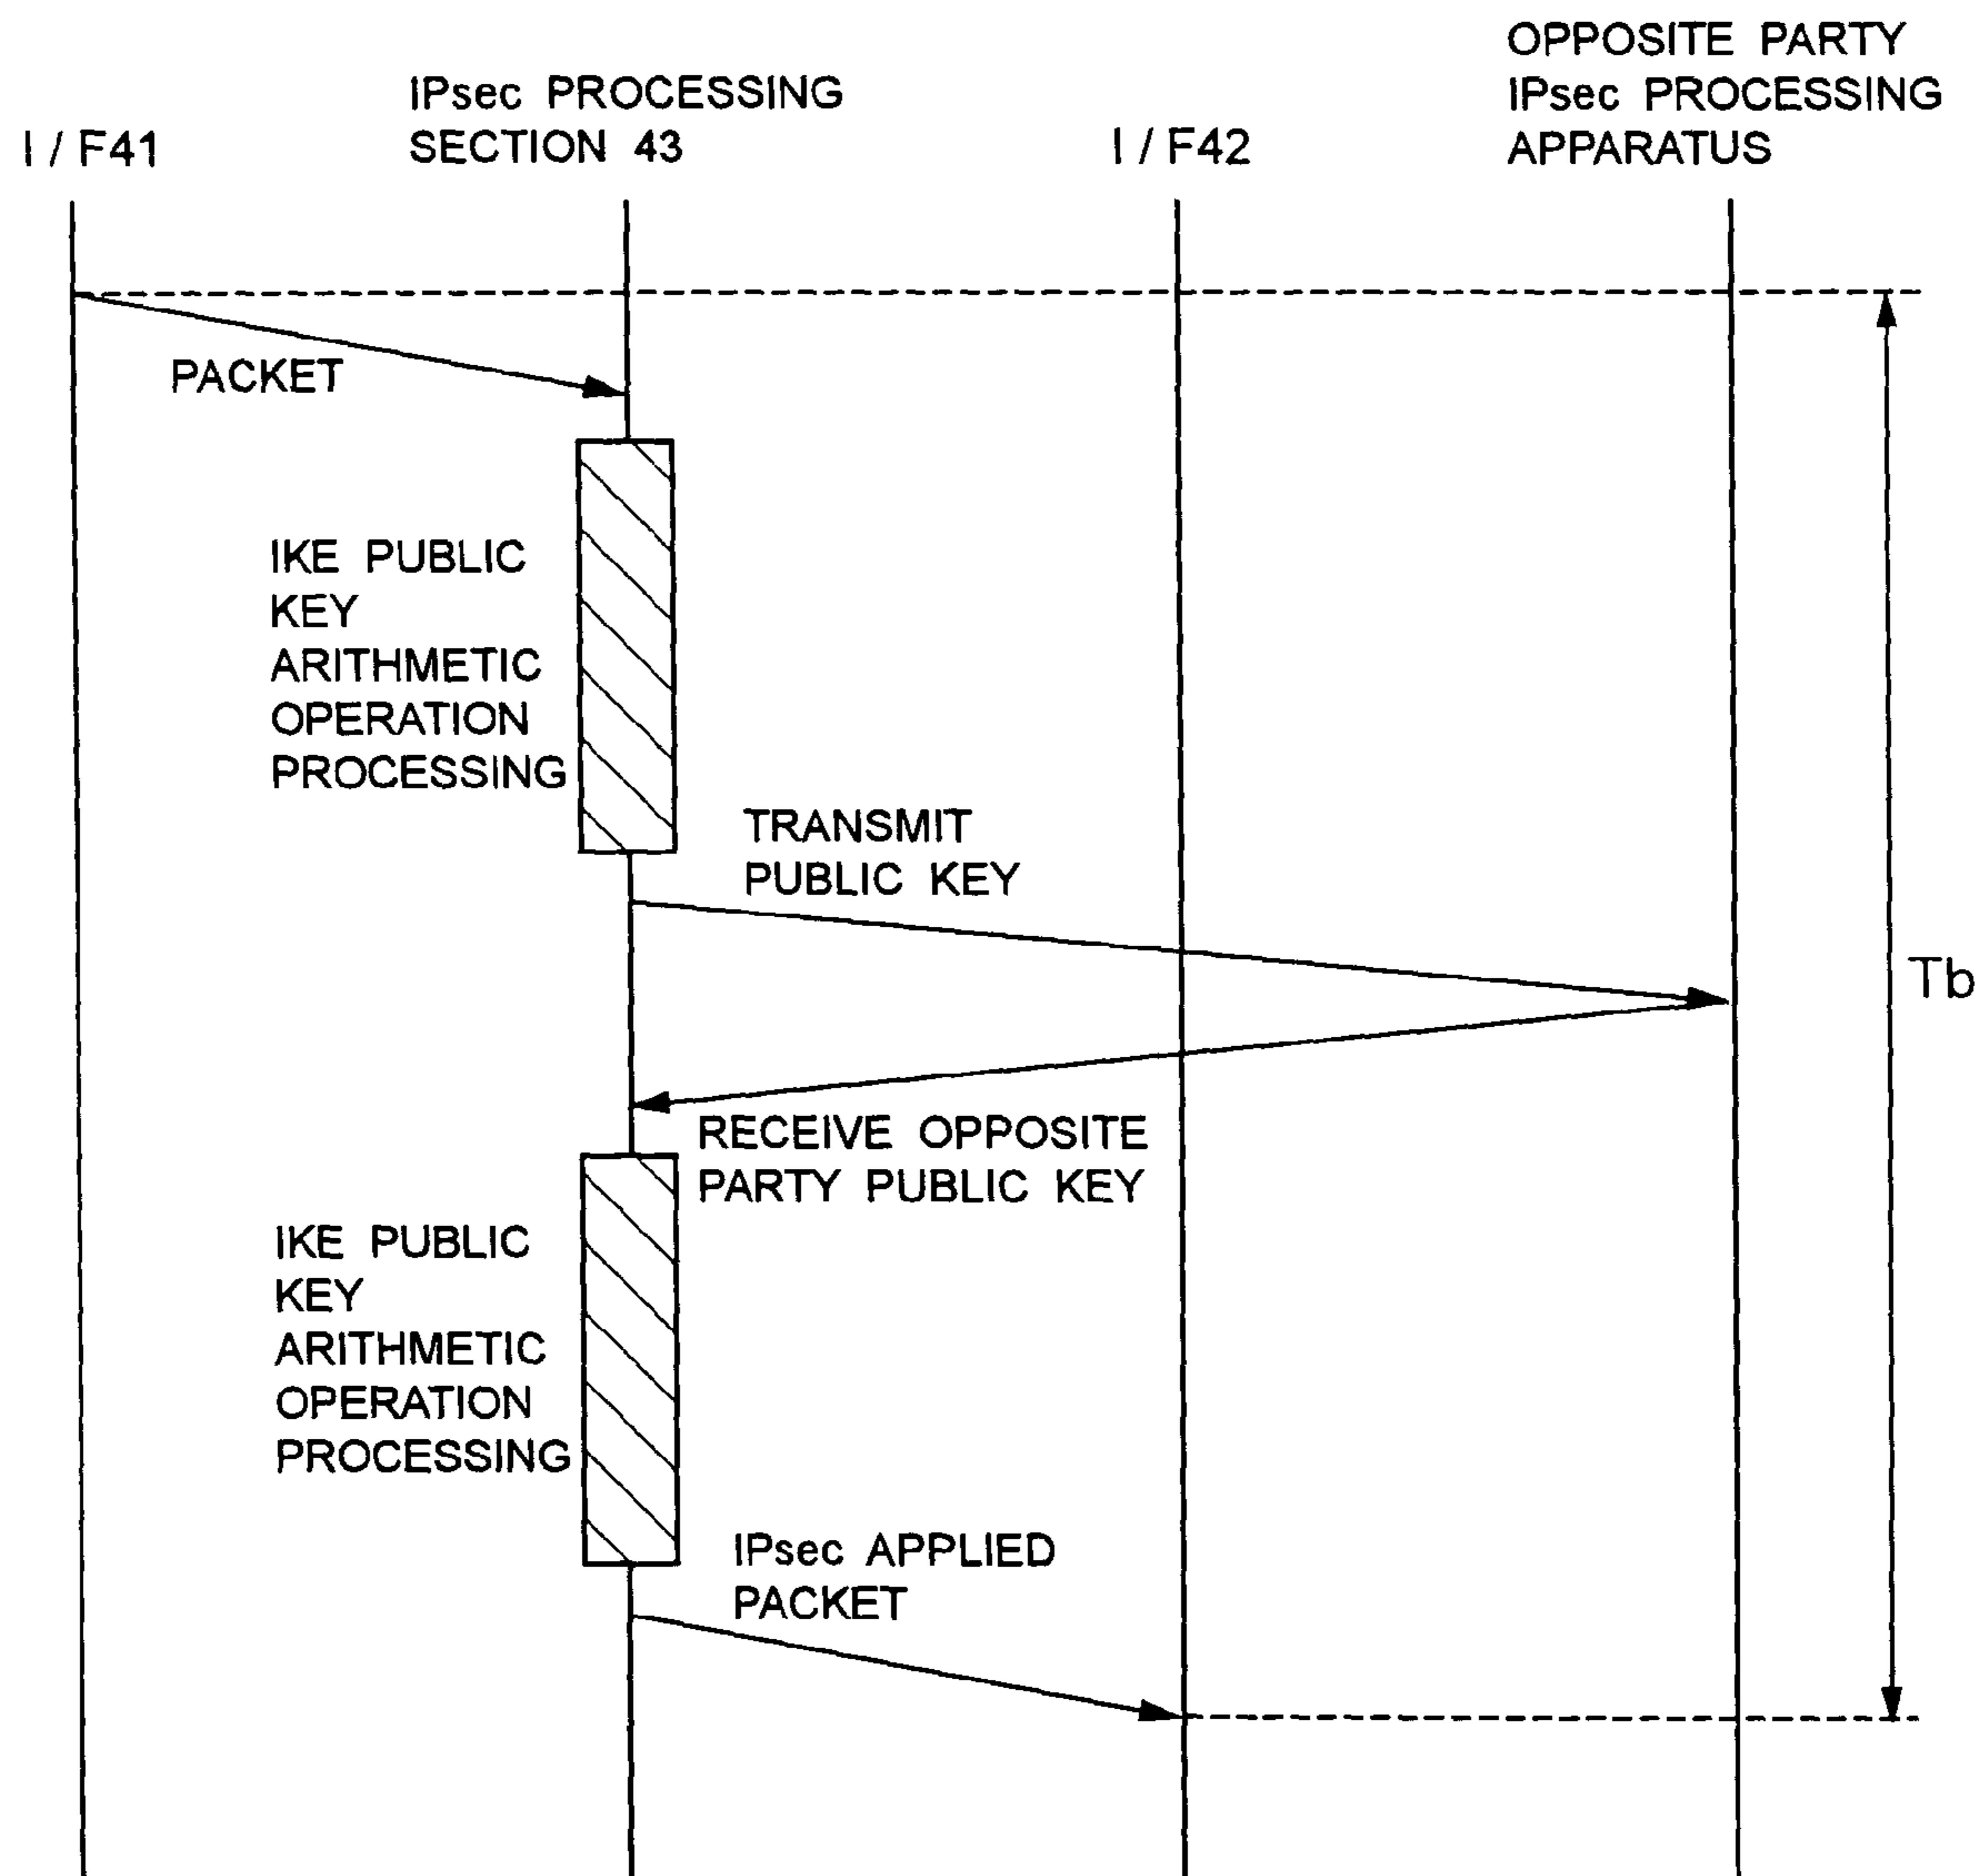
I / F41

IPsec PROCESSING SECTION 43

I / F42

OPPOSITE PARTY IPsec PROCESSING APPARATUS

PACKET

IKE PUBLIC KEY ARITHMETIC OPERATION PROCESSING

TRANSMIT PUBLIC KEY

Tb

RECEIVE OPPOSITE PARTY PUBLIC KEY

IKE PUBLIC KEY ARITHMETIC OPERATION PROCESSING

IPsec APPLIED PACKET